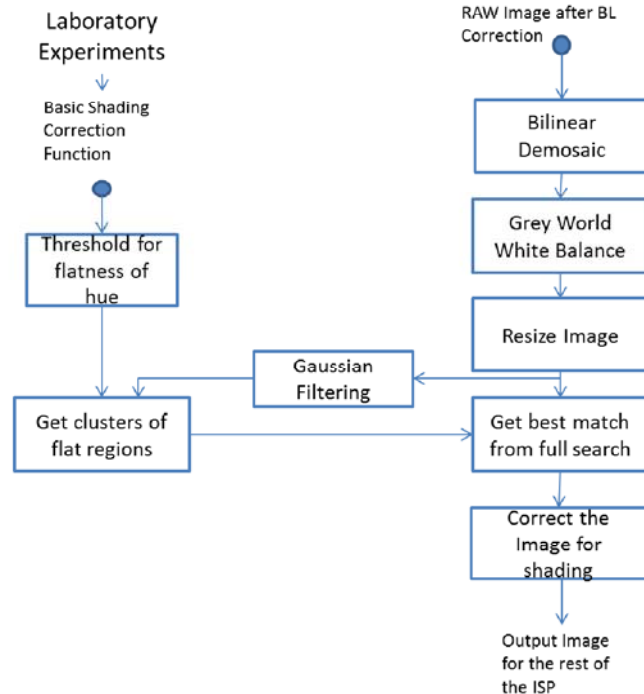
Laboratory Experiments

Basic Shading Correction Function

Threshold for flatness of hue

Get clusters of flat regions

RAW Image after BL Correction

Bilinear Demosaic

Grey World White Balance

Resize Image

Gaussian Filtering

Get best match from full search

Correct the Image for shading

Output Image for the rest of the ISP